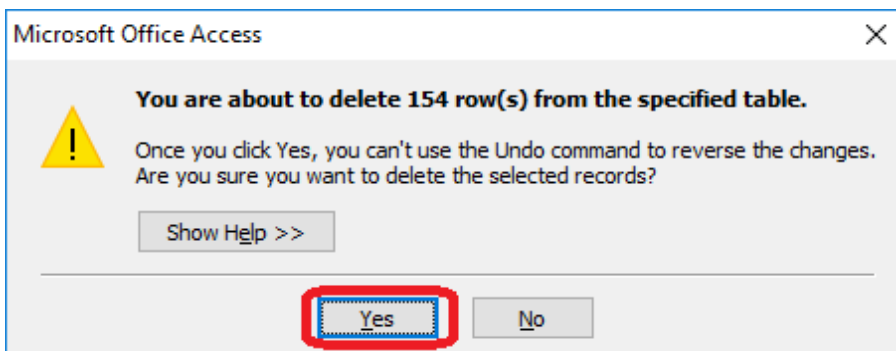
Microsoft Office Access

X

!

You are about to delete 154 row(s) from the specified table.

Once you click Yes, you can't use the Undo command to reverse the changes. Are you sure you want to delete the selected records?

Show Help >>

Yes

No